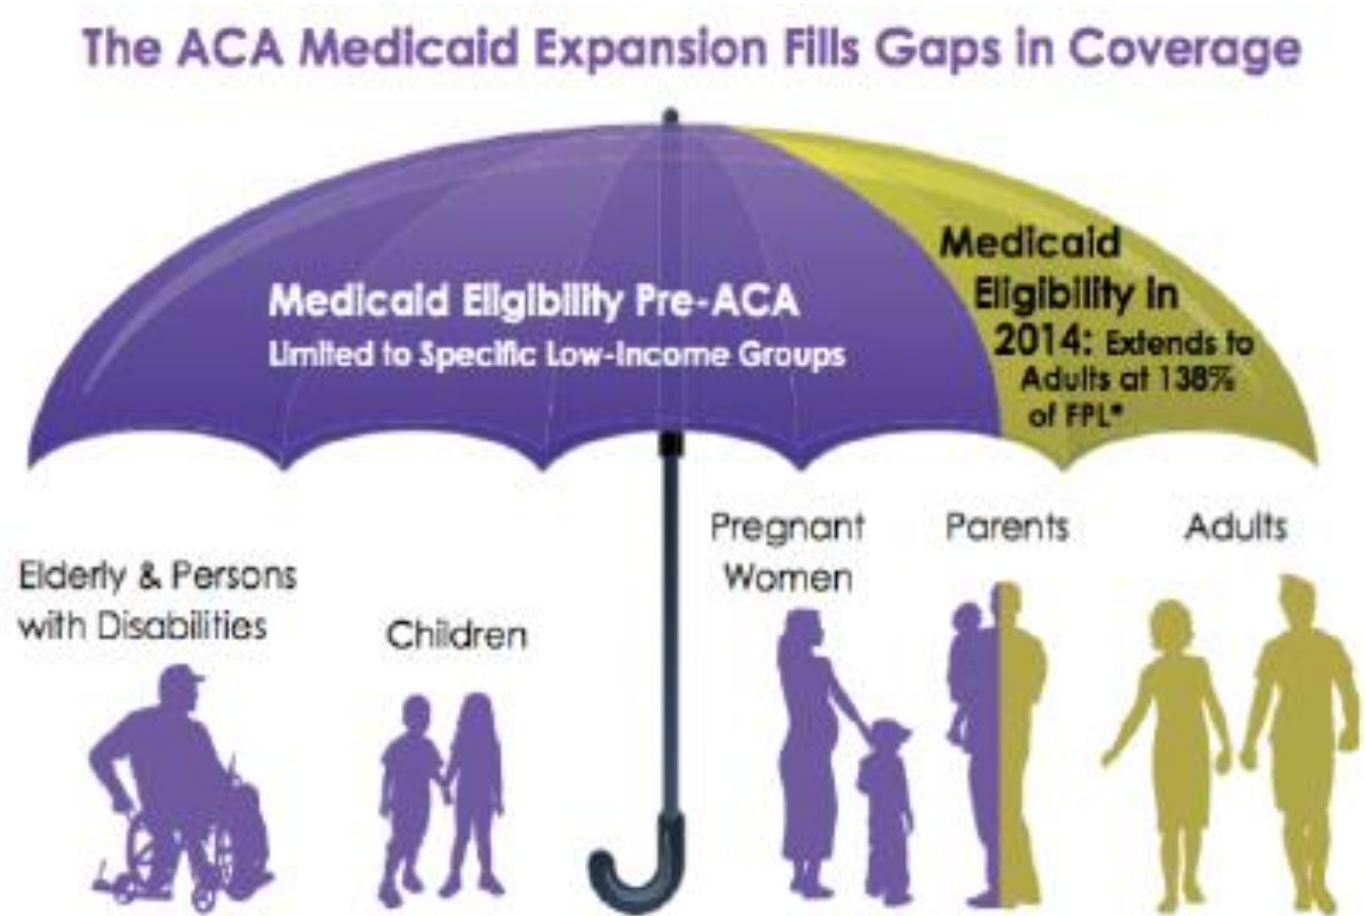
The ACA Medicaid Expansion Fills Gaps in Coverage

Medicaid Eligibility Pre-ACA
Limited to Specific Low-Income Groups

Medicaid Eligibility in 2014: Extends to Adults at 138% of FPL*

Elderly & Persons with Disabilities

Children

Pregnant Women

Parents

Adults